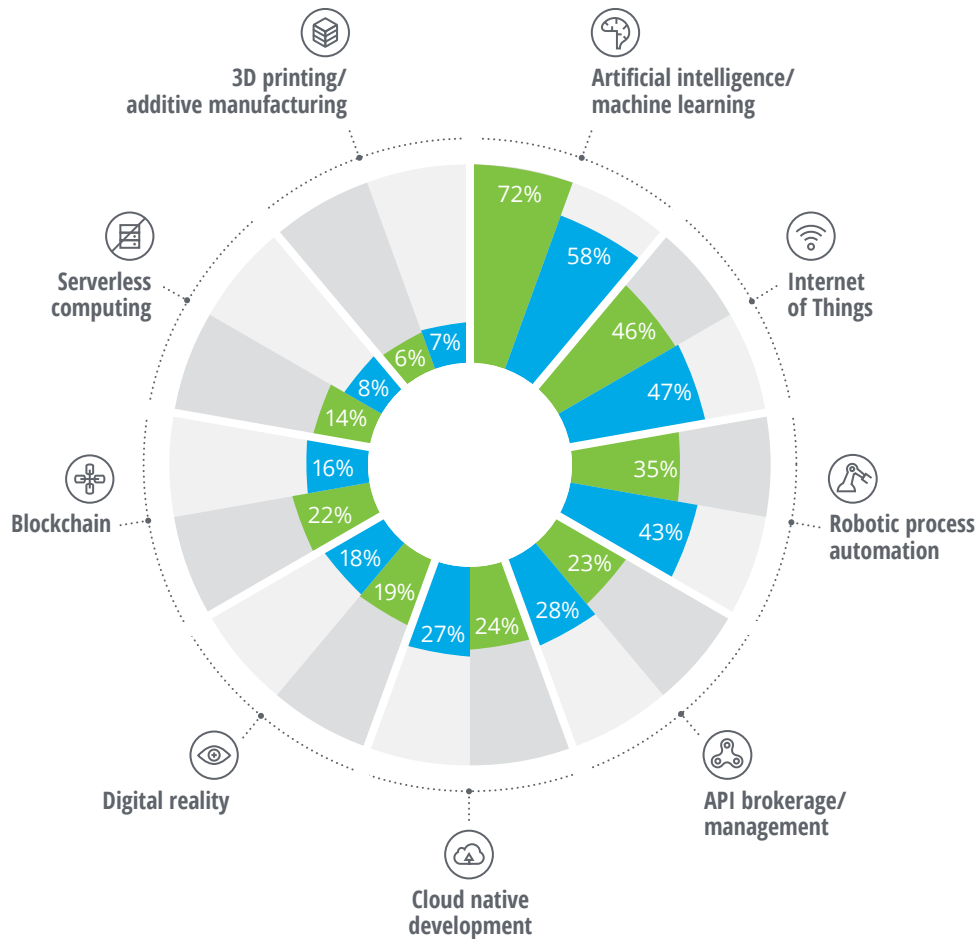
3D printing/
additive manufacturing

Artificial intelligence/
machine learning

72%

58%

Internet
of Things

46%

47%

Serverless
computing

7%

6%

8%

14%

35%

Robotic process
automation

43%

Blockchain

16%

22%

23%

28%

18%

19%

27%

24%

API brokerage/
management

Digital reality

Cloud native
development